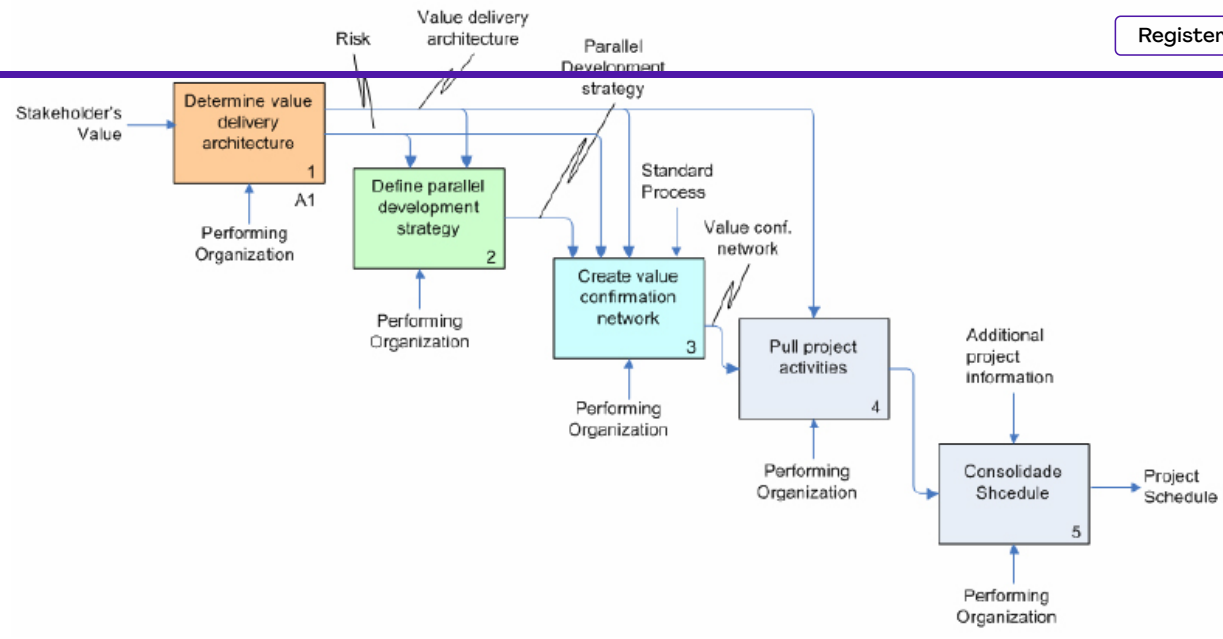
Register

Risk

Value delivery architecture

Parallel Development strategy

Stakeholder's Value

Determine value delivery architecture

1

A1

Performing Organization

Define parallel development strategy

2

Performing Organization

Standard Process

Value conf. network

Create value confirmation network

3

Performing Organization

Pull project activities

4

Performing Organization

Additional project information

Consolidade Shcedule

5

Performing Organization

Project Schedule